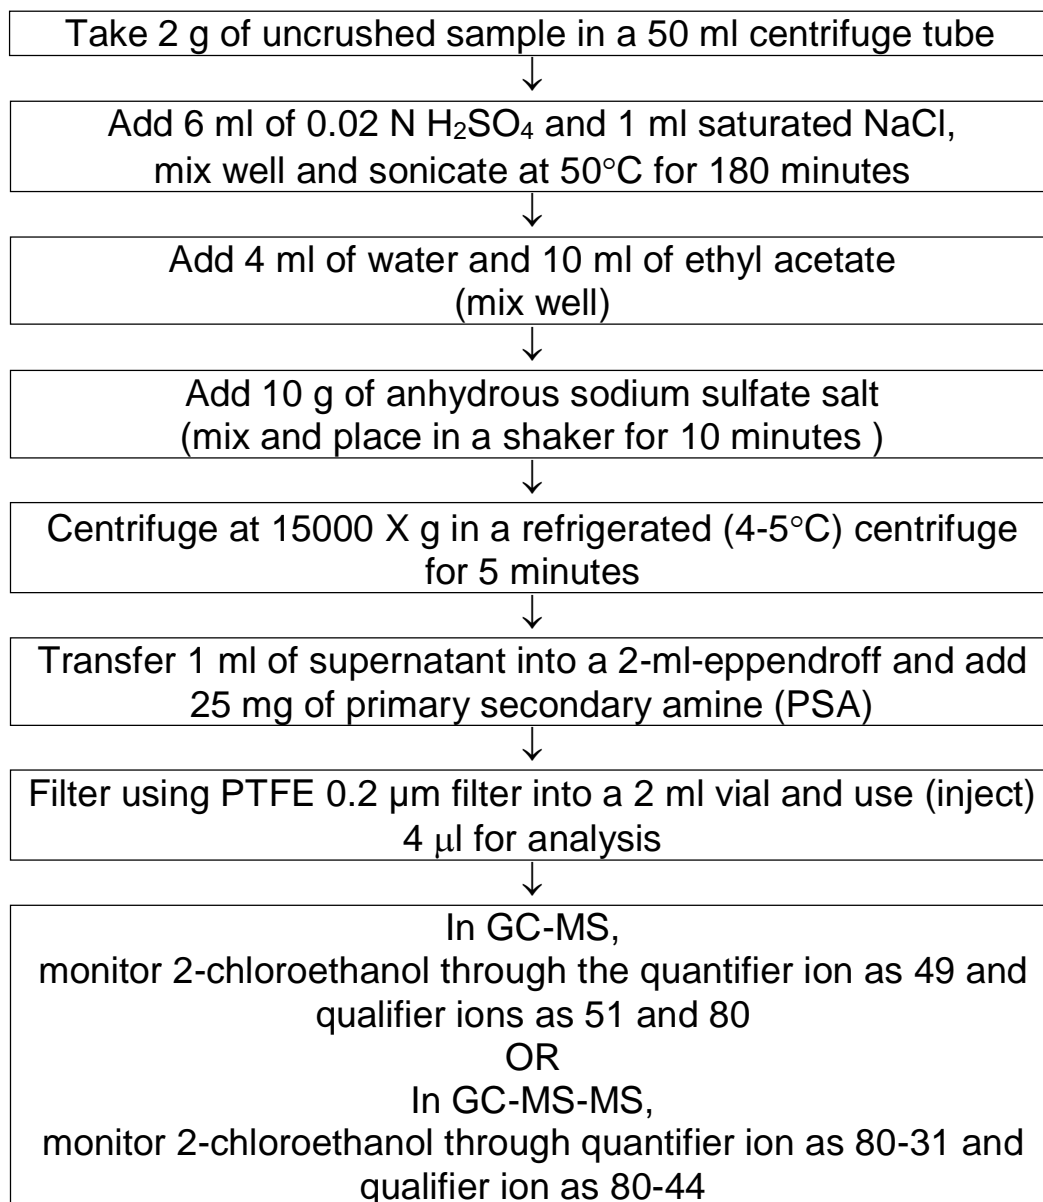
Take 2 g of uncrushed sample in a 50 ml centrifuge tube

Add 6 ml of 0.02 N $H_2SO_4$ and 1 ml saturated NaCl, mix well and sonicate at 50°C for 180 minutes

Add 4 ml of water and 10 ml of ethyl acetate (mix well)

Add 10 g of anhydrous sodium sulfate salt (mix and place in a shaker for 10 minutes )

Centrifuge at 15000 X g in a refrigerated (4-5°C) centrifuge for 5 minutes

Transfer 1 ml of supernatant into a 2-ml-eppendroff and add 25 mg of primary secondary amine (PSA)

Filter using PTFE 0.2 μm filter into a 2 ml vial and use (inject) 4 μl for analysis

In GC-MS,
monitor 2-chloroethanol through the quantifier ion as 49 and qualifier ions as 51 and 80
OR
In GC-MS-MS,
monitor 2-chloroethanol through quantifier ion as 80-31 and qualifier ion as 80-44